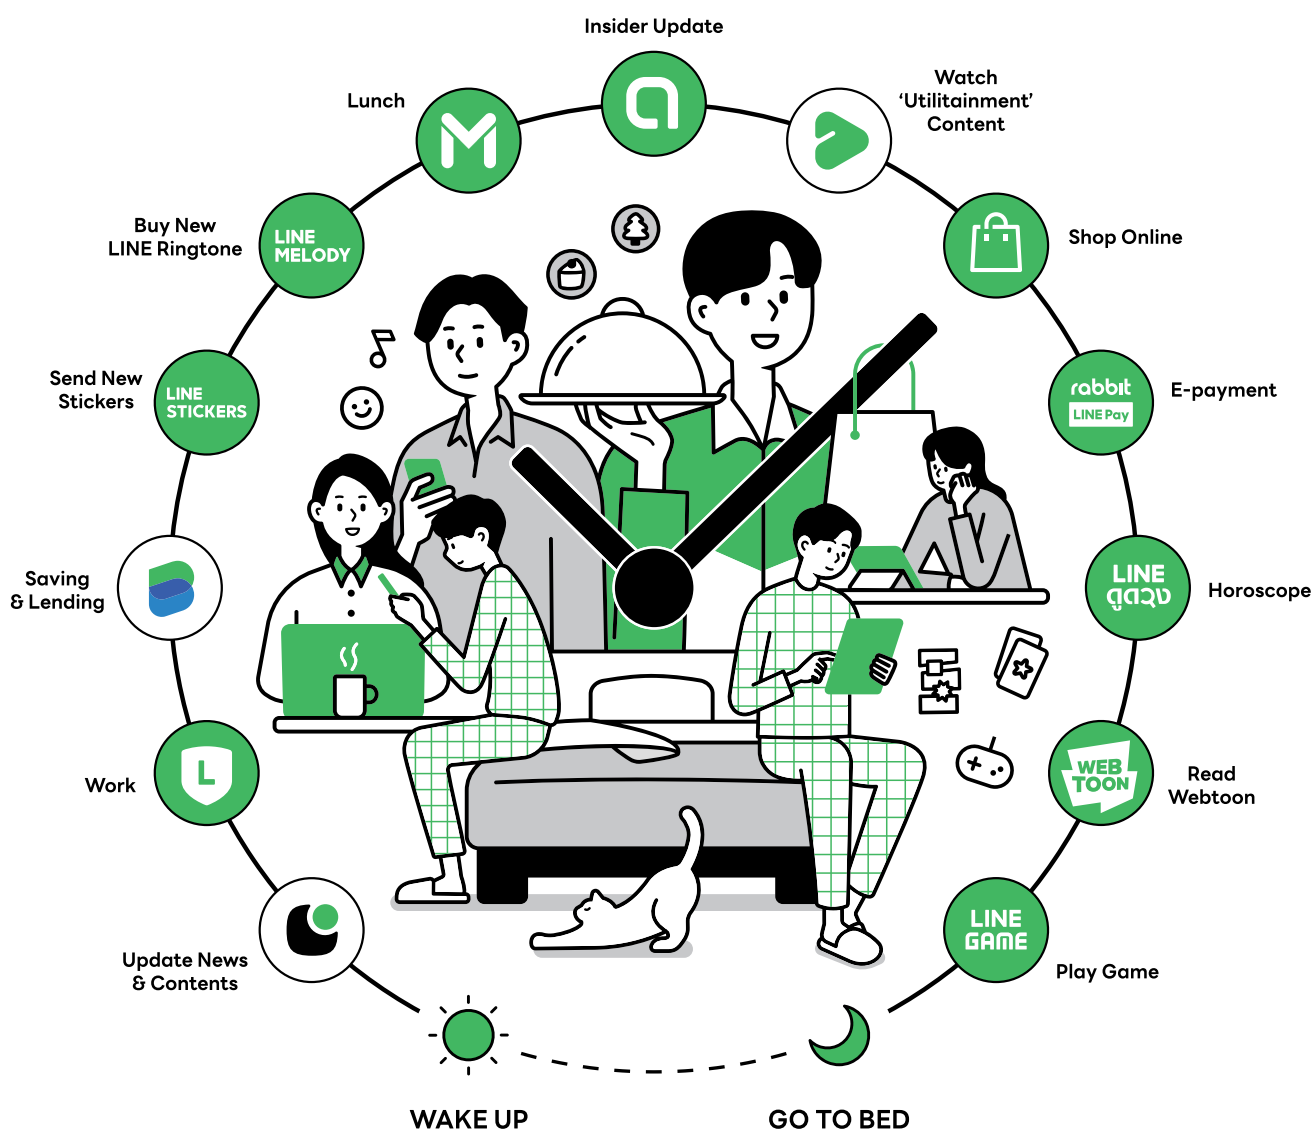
Insider Update

Lunch

Watch 'Utilitainment' Content

Buy New LINE Ringtone

LINE MELODY

Shop Online

Send New Stickers

LINE STICKERS

rabbit LINE Pay

E-payment

Saving & Lending

LINE ดูดวง

Horoscope

Work

WEB TOON

Read Webtoon

Update News & Contents

LINE GAME

Play Game

WAKE UP

GO TO BED